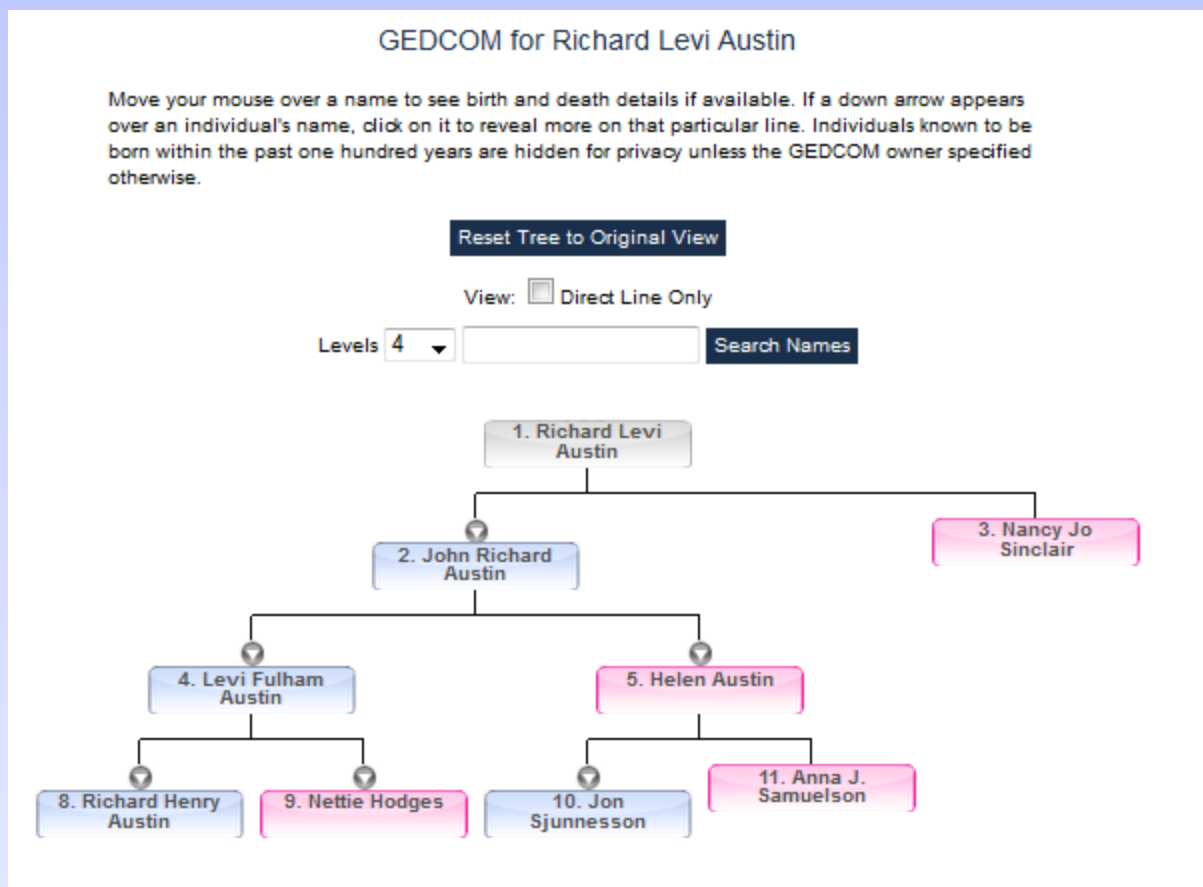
GEDCOM for Richard Levi Austin

Move your mouse over a name to see birth and death details if available. If a down arrow appears over an individual's name, click on it to reveal more on that particular line. Individuals known to be born within the past one hundred years are hidden for privacy unless the GEDCOM owner specified otherwise.

Reset Tree to Original View

View: Direct Line Only

Levels 4

Search Names

1. Richard Levi Austin

2. John Richard Austin

3. Nancy Jo Sinclair

4. Levi Fulham Austin

5. Helen Austin

8. Richard Henry Austin

9. Nettie Hodges

10. Jon Sjunnesson

11. Anna J. Samuelson